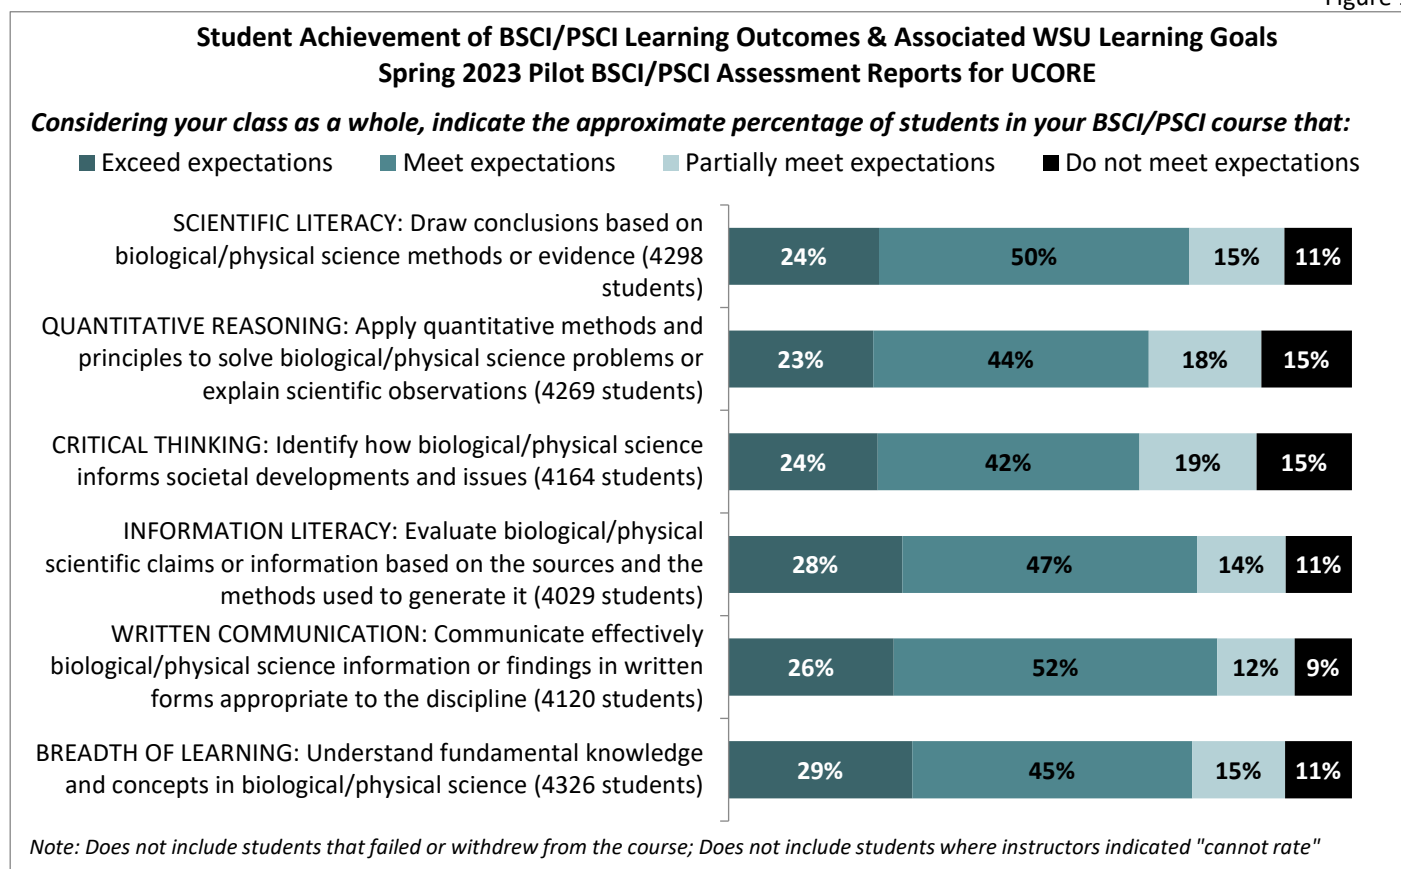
Figure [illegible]

Student Achievement of BSCI/PSCI Learning Outcomes & Associated WSU Learning Goals
Spring 2023 Pilot BSCI/PSCI Assessment Reports for UCORE

Considering your class as a whole, indicate the approximate percentage of students in your BSCI/PSCI course that:

Exceed expectations Meet expectations Partially meet expectations Do not meet expectations

| | Exceed expectations | Meet expectations | Partially meet expectations | Do not meet expectations |
|---|---|---|---|---|
| SCIENTIFIC LITERACY: Draw conclusions based on biological/physical science methods or evidence (4298 students) | 24% | 50% | 15% | 11% |
| QUANTITATIVE REASONING: Apply quantitative methods and principles to solve biological/physical science problems or explain scientific observations (4269 students) | 23% | 44% | 18% | 15% |
| CRITICAL THINKING: Identify how biological/physical science informs societal developments and issues (4164 students) | 24% | 42% | 19% | 15% |
| INFORMATION LITERACY: Evaluate biological/physical scientific claims or information based on the sources and the methods used to generate it (4029 students) | 28% | 47% | 14% | 11% |
| WRITTEN COMMUNICATION: Communicate effectively biological/physical science information or findings in written forms appropriate to the discipline (4120 students) | 26% | 52% | 12% | 9% |
| BREADTH OF LEARNING: Understand fundamental knowledge and concepts in biological/physical science (4326 students) | 29% | 45% | 15% | 11% |

Note: Does not include students that failed or withdrew from the course; Does not include students where instructors indicated "cannot rate"